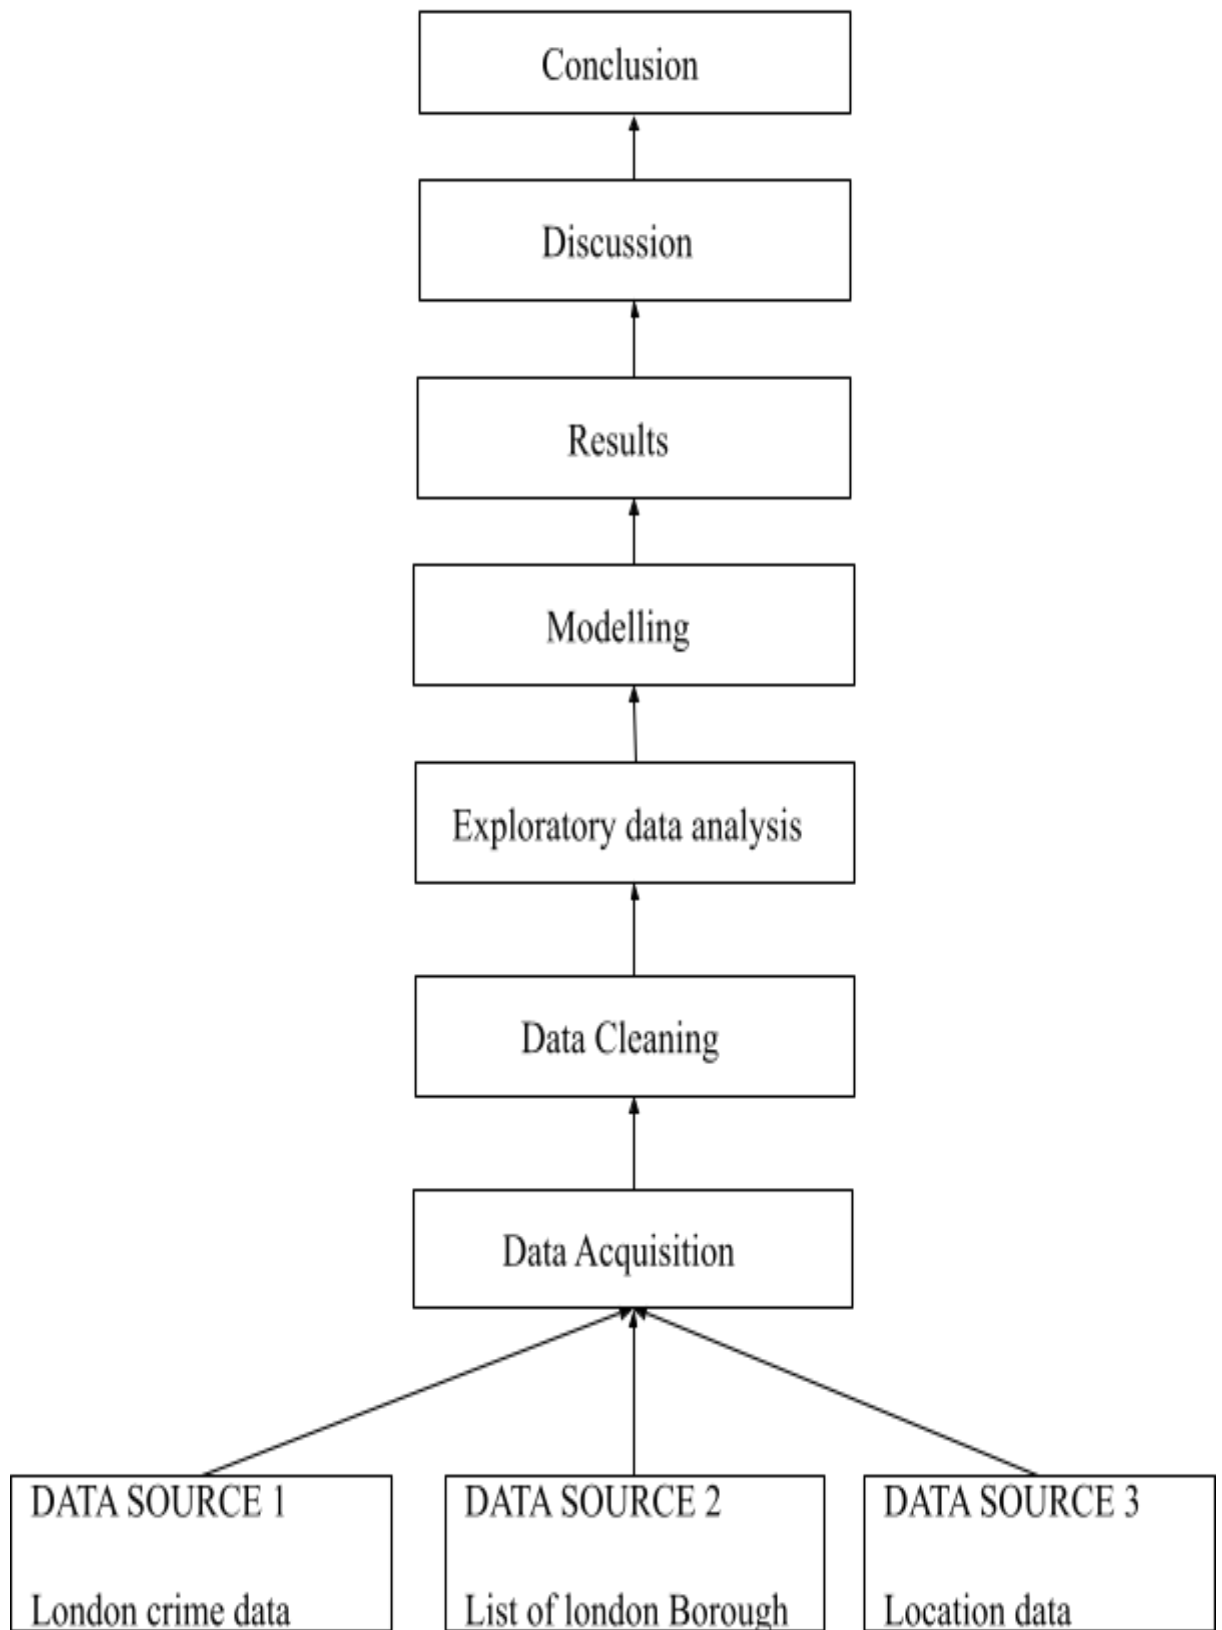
Conclusion

Discussion

Results

Modelling

Exploratory data analysis

Data Cleaning

Data Acquisition

DATA SOURCE 1

London crime data

DATA SOURCE 2

List of london Borough

DATA SOURCE 3

Location data